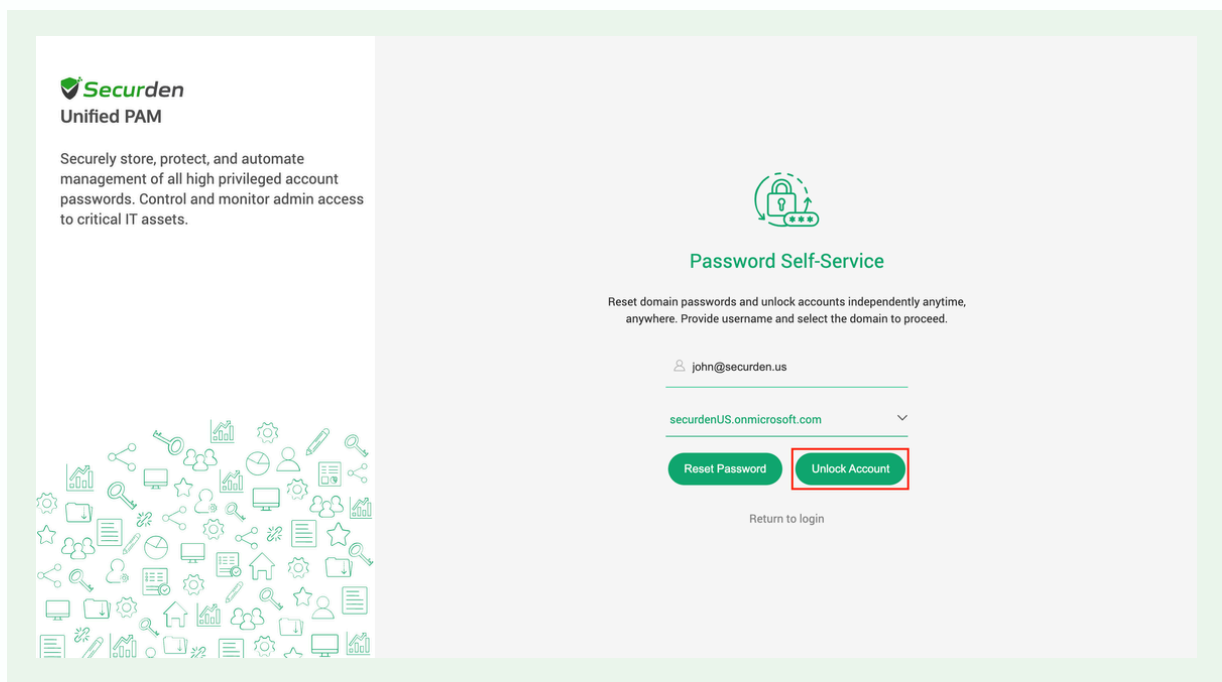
Securden
Unified PAM

Securely store, protect, and automate management of all high privileged account passwords. Control and monitor admin access to critical IT assets.

Password Self-Service

Reset domain passwords and unlock accounts independently anytime, anywhere. Provide username and select the domain to proceed.

john@securden.us

securdenUS.onmicrosoft.com

Reset Password

Unlock Account

Return to login